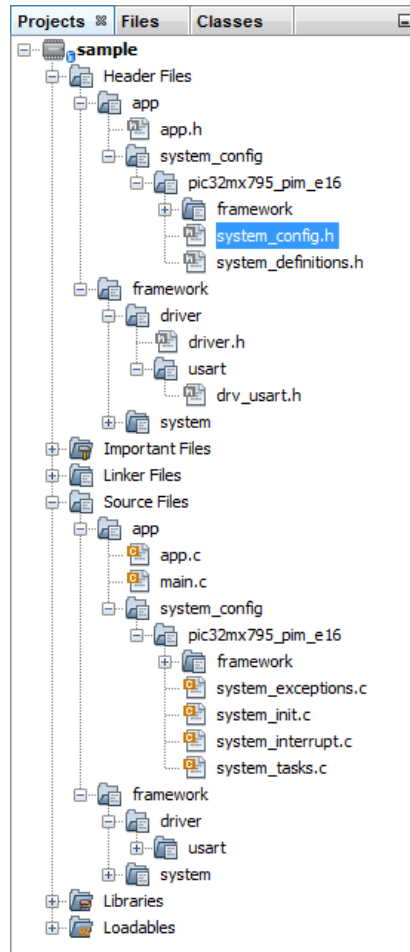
Projects ⊗ Files Classes

sample
Header Files
app
app.h
system_config
pic32mx795_pim_e16
framework
system_config.h
system_definitions.h
framework
driver
driver.h
usart
drv_usart.h
system
Important Files
Linker Files
Source Files
app
app.c
main.c
system_config
pic32mx795_pim_e16
framework
system_exceptions.c
system_init.c
system_interrupt.c
system_tasks.c
framework
driver
usart
system
Libraries
Loadables